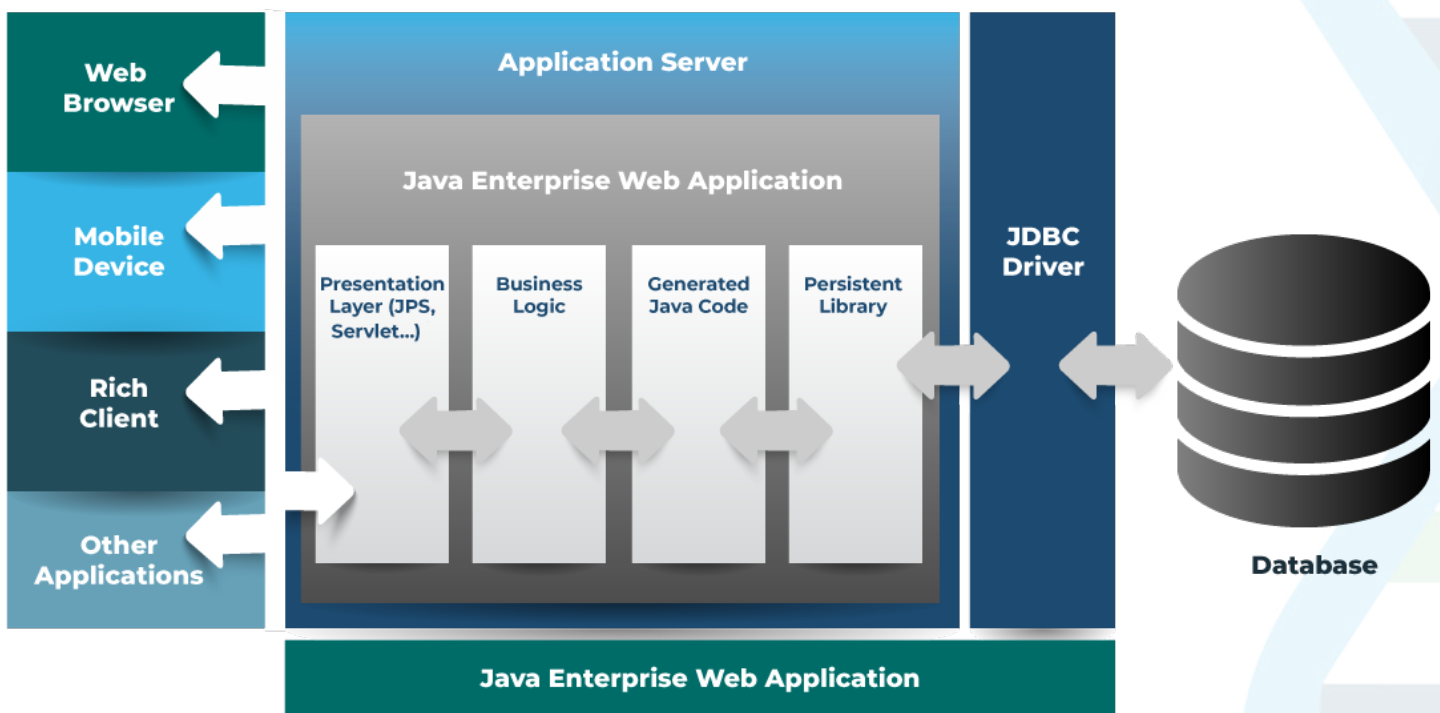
Web Browser

Mobile Device

Rich Client

Other Applications

Application Server

Java Enterprise Web Application

Presentation Layer (JPS, Servlet...)

Business Logic

Generated Java Code

Persistent Library

JDBC Driver

Database

Java Enterprise Web Application